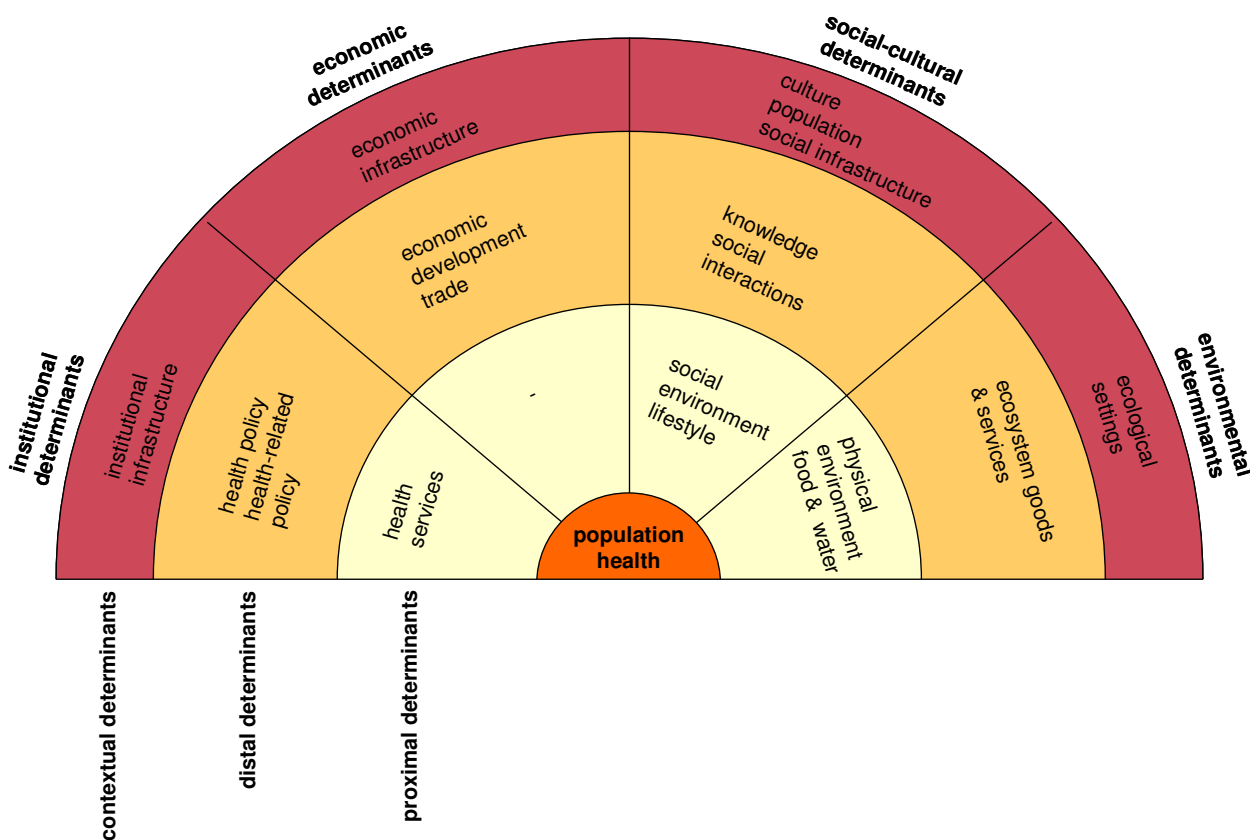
institutional determinants

economic determinants

social-cultural determinants

environmental determinants

institutional infrastructure

economic infrastructure

culture
population
social infrastructure

ecological settings

health policy
health-related policy

economic
development
trade

knowledge
social
interactions

ecosystem goods & services

health services

-

social
environment
lifestyle

physical
environment
food & water

population health

contextual determinants

distal determinants

proximal determinants